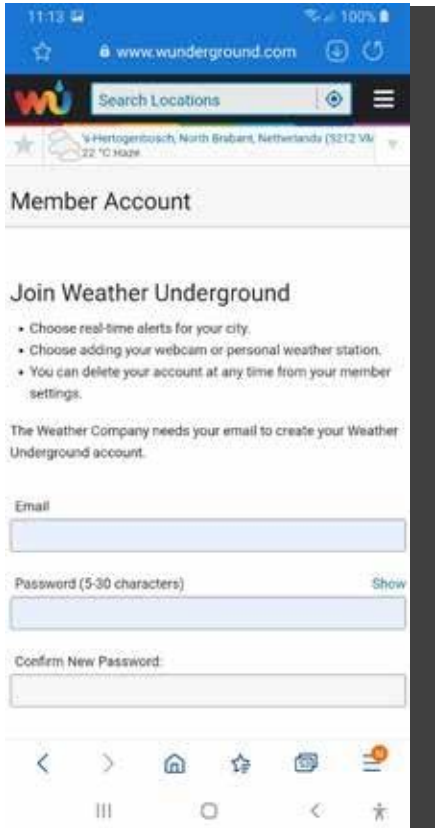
11:13 100%

www.wunderground.com

Search Locations

's-Hertogenbosch, North Brabant, Netherlands (5212 VM
22 °C Haze

Member Account

Join Weather Underground

- Choose real-time alerts for your city.
- Choose adding your webcam or personal weather station.
- You can delete your account at any time from your member settings.

The Weather Company needs your email to create your Weather Underground account.

Email

Password (5-30 characters)
Show

Confirm New Password: